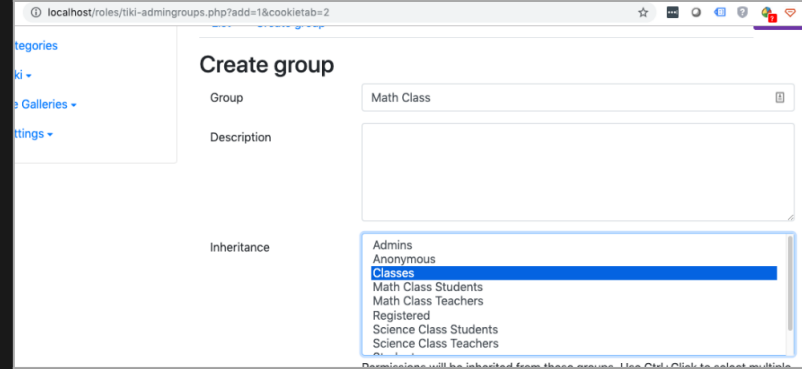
localhost/roles/tiki-admingroups.php?add=1&cookietab=2

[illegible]tegories
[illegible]ki
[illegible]e Galleries
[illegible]ttings

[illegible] Create group

Create group

Group
Math Class

Description

Inheritance
Admins
Anonymous
Classes
Math Class Students
Math Class Teachers
Registered
Science Class Students
Science Class Teachers
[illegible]

Permissions will be inherited from these groups. Use Ctrl+Click to select multiple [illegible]